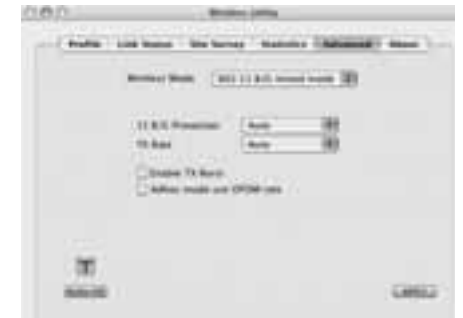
Wireless Utility

Profile | Link Status | Site Survey | Statistics | Advanced | About

Wireless Mode: 802.11 B/G mixed mode

11 B/G Protection: Auto
TX Rate: Auto

Enable TX Burst
Adhoc mode use OFDM rate

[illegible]

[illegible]